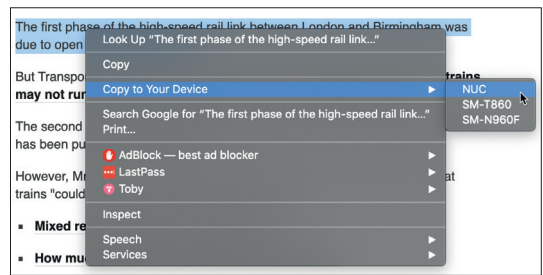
The first phase of the high-speed rail link between London and Birmingham was due to open

But Transpo trains may not run

The second has been pu

However, Mr at trains "could

Mixed re

How muc

Look Up "The first phase of the high-speed rail link..."

Copy

Copy to Your Device

Search Google for "The first phase of the high-speed rail link..."

Print...

AdBlock — best ad blocker

LastPass

Toby

Inspect

Speech

Services

NUC

SM-T860

SM-N960F